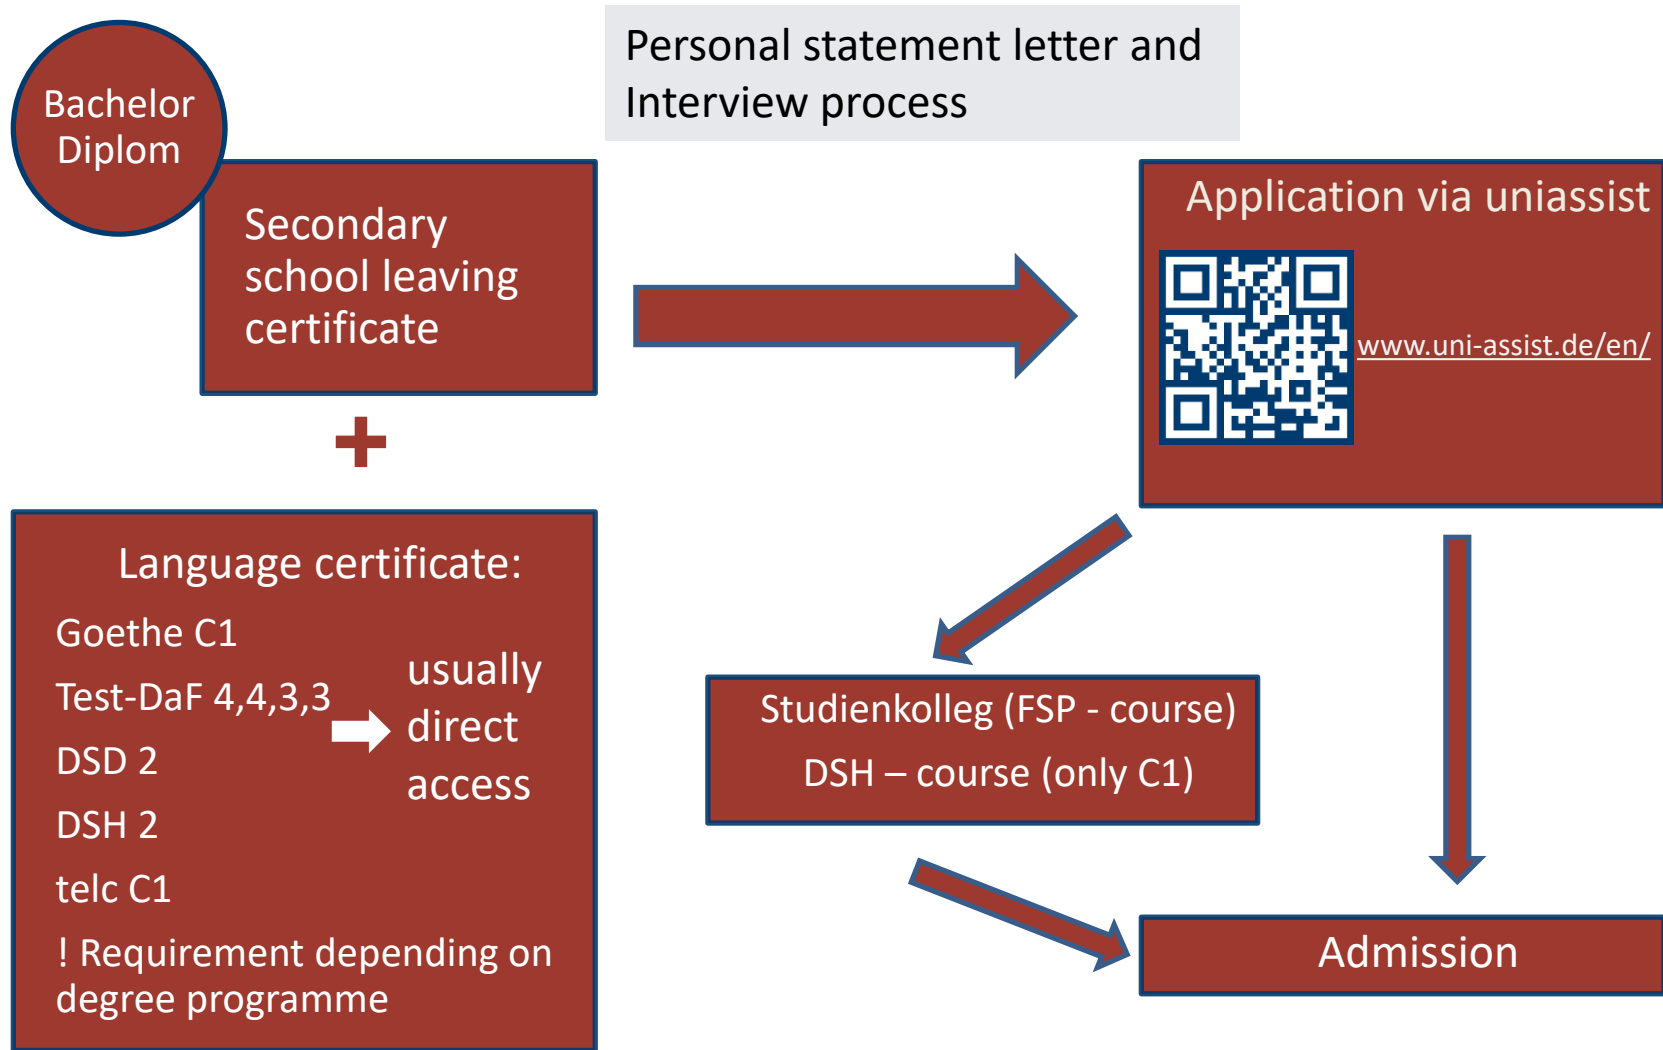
Bachelor Diplom

Personal statement letter and Interview process

Secondary school leaving certificate

Application via uniassist

www.uni-assist.de/en/

+

Language certificate:

Goethe C1

Test-DaF 4,4,3,3

DSD 2

DSH 2

telc C1

usually direct access

! Requirement depending on degree programme

Studienkolleg (FSP - course)

DSH – course (only C1)

Admission